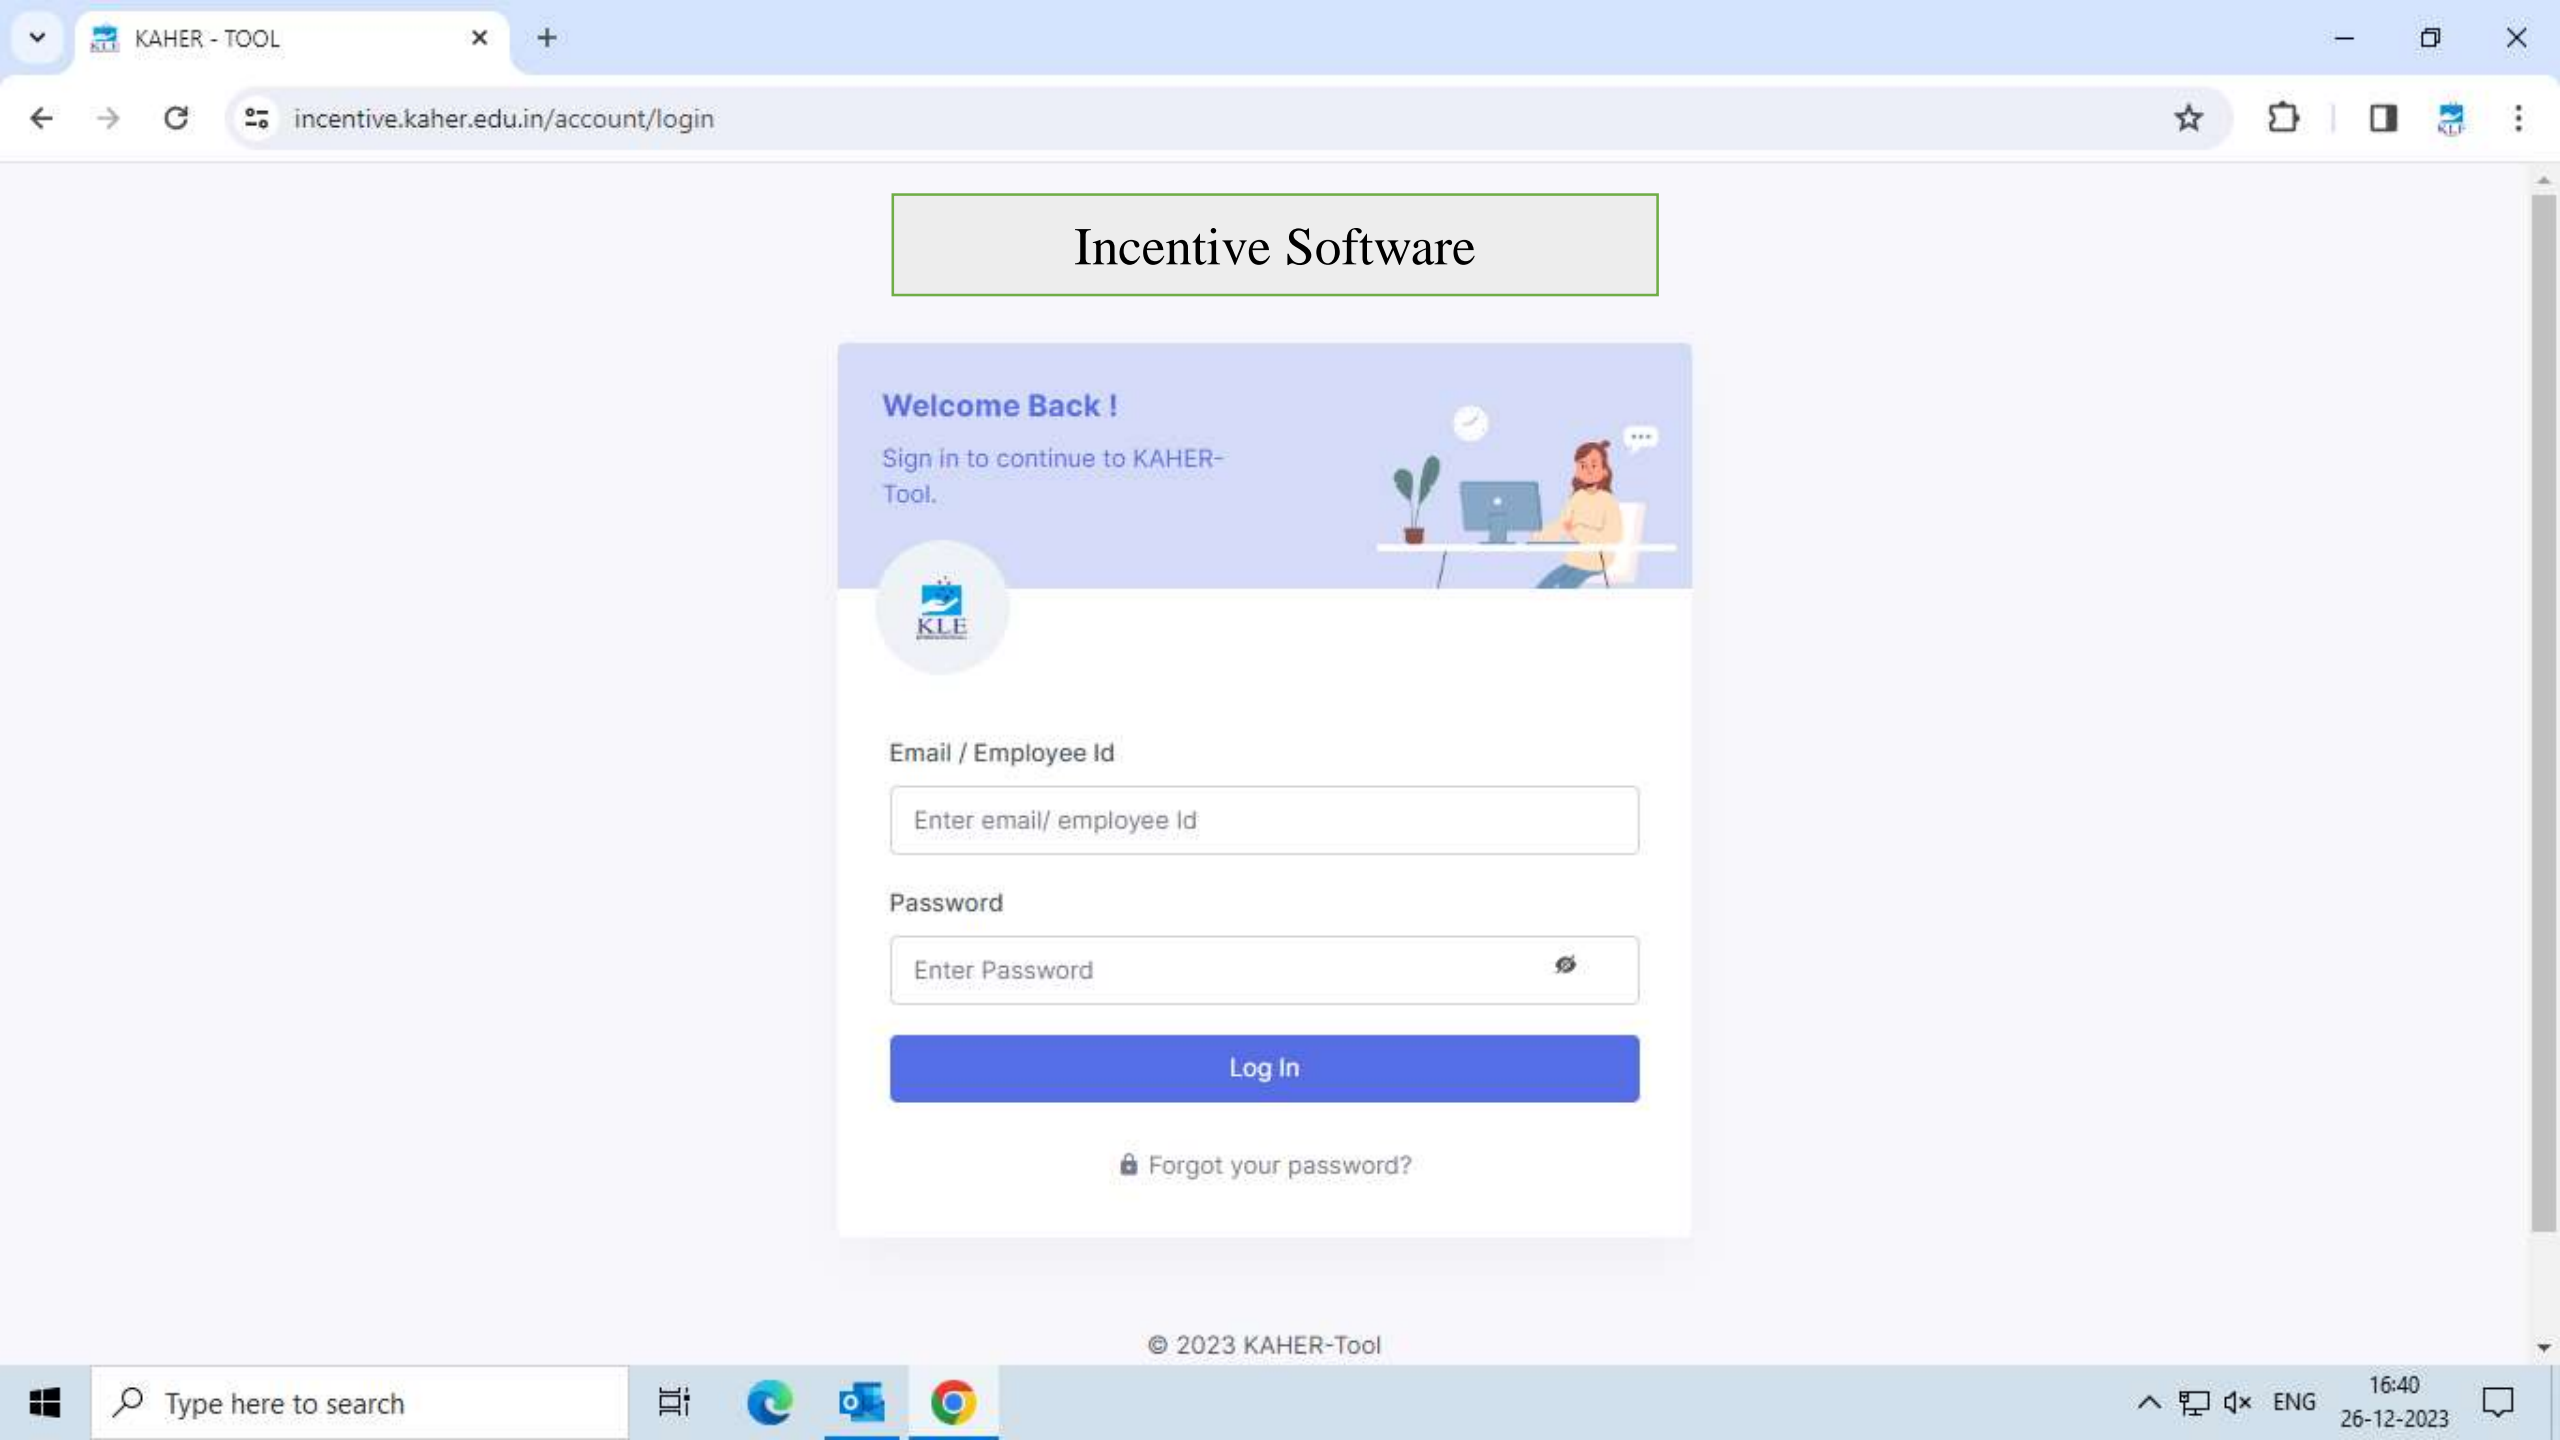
KAHER - TOOL

incentive.kaher.edu.in/account/login

Incentive Software

Welcome Back !

Sign in to continue to KAHER-Tool.

KLE

Email / Employee Id

Enter email/ employee Id

Password

Enter Password

Log In

Forgot your password?

© 2023 KAHER-Tool

Type here to search

ENG

16:40
26-12-2023